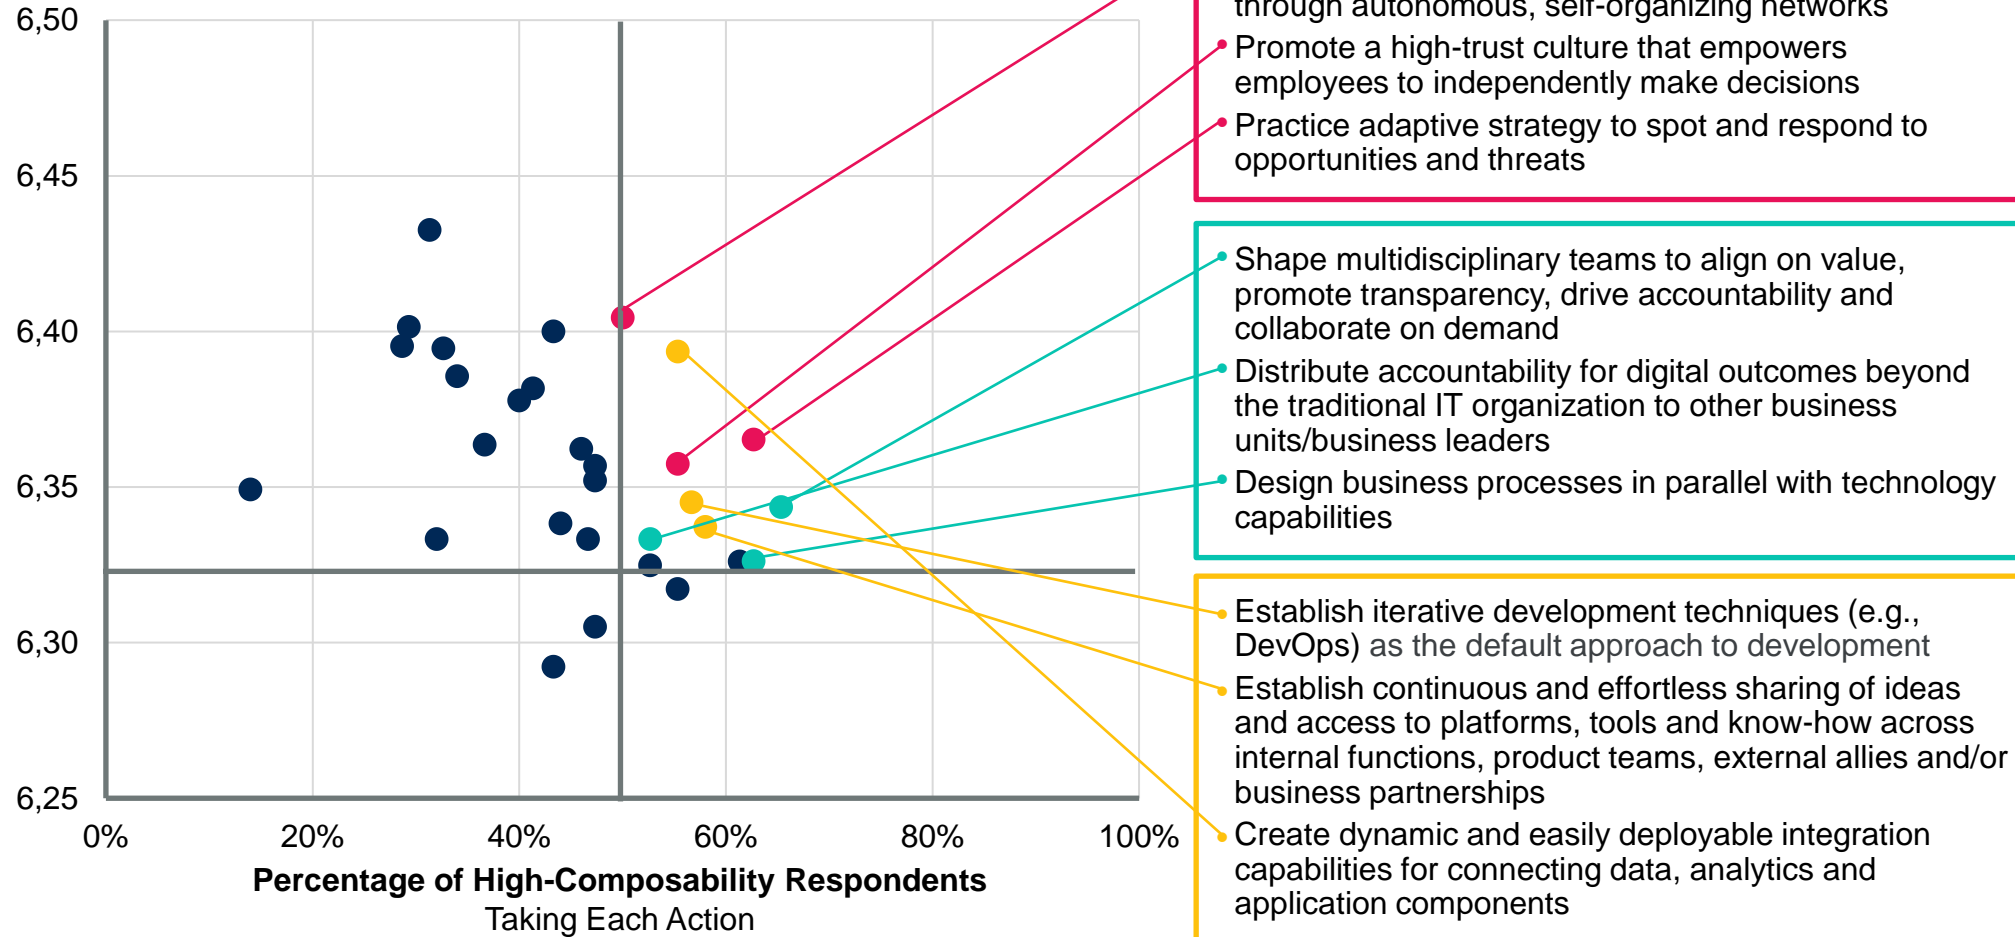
6,50
6,45
6,40
6,35
6,30
6,25
0%
20%
40%
60%
80%
100%
Percentage of High-Composability Respondents
Taking Each Action

through autonomous, self-organizing networks
Promote a high-trust culture that empowers employees to independently make decisions
Practice adaptive strategy to spot and respond to opportunities and threats

Shape multidisciplinary teams to align on value, promote transparency, drive accountability and collaborate on demand
Distribute accountability for digital outcomes beyond the traditional IT organization to other business units/business leaders
Design business processes in parallel with technology capabilities

Establish iterative development techniques (e.g., DevOps) as the default approach to development
Establish continuous and effortless sharing of ideas and access to platforms, tools and know-how across internal functions, product teams, external allies and/or business partnerships
Create dynamic and easily deployable integration capabilities for connecting data, analytics and application components